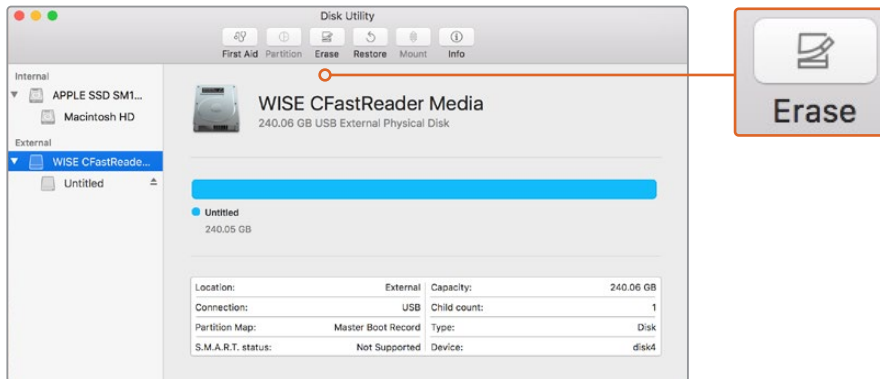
Disk Utility

First Aid Partition Erase Restore Mount Info

Internal

APPLE SSD SM1...

Macintosh HD

External

WISE CFastReade...

Untitled

WISE CFastReader Media

240.06 GB USB External Physical Disk

Untitled

240.05 GB

| Location: | External | Capacity: | 240.06 GB |
|---|---|---|---|
| Connection: | USB | Child count: | 1 |
| Partition Map: | Master Boot Record | Type: | Disk |
| S.M.A.R.T. status: | Not Supported | Device: | disk4 |

Erase